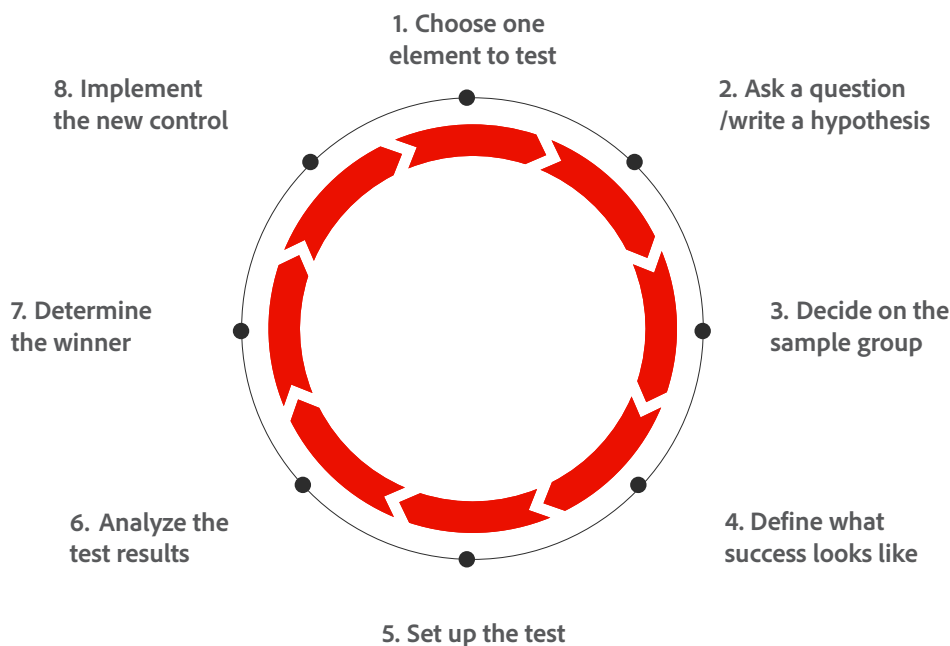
1. Choose one element to test

2. Ask a question /write a hypothesis

3. Decide on the sample group

4. Define what success looks like

5. Set up the test

6. Analyze the test results

7. Determine the winner

8. Implement the new control